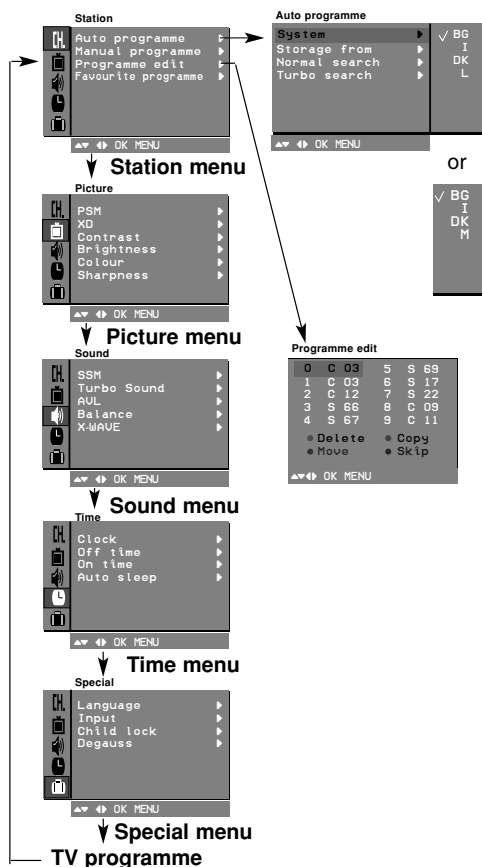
Station

CH.

Auto programme
Manual programme
Programme edit
Favourite programme

OK MENU

Station menu

Picture

PSM
XD
Contrast
Brightness
Colour
Sharpness

OK MENU

Picture menu

Sound

SSM
Turbo Sound
AVL
Balance
X-WAVE

OK MENU

Sound menu

Time

Clock
Off time
On time
Auto sleep

OK MENU

Time menu

Special

Language
Input
Child lock
Degauss

OK MENU

Special menu

TV programme

Auto programme

System
Storage from
Normal search
Turbo search

✓ BG
I
DK
L

OK MENU

or

✓ BG
I
DK
M

Programme edit

| | | | | | |
|---|---|---|---|---|---|
| 0 | C | 03 | 5 | S | 69 |
| 1 | C | 03 | 6 | S | 17 |
| 2 | C | 12 | 7 | S | 22 |
| 3 | S | 66 | 8 | C | 09 |
| 4 | S | 67 | 9 | C | 11 |

● Delete ● Copy
● Move ● Skip

OK MENU